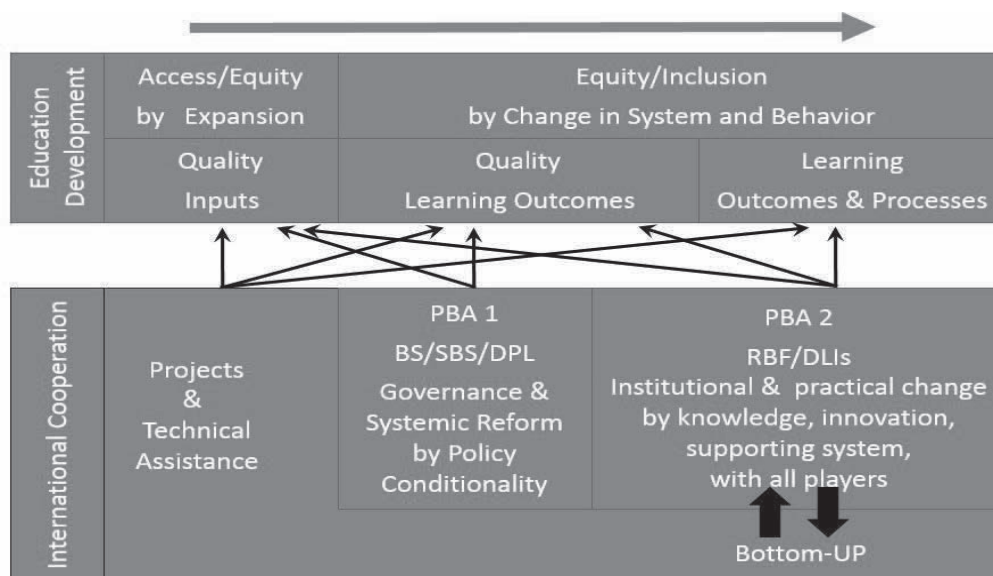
Education Development

| Access/Equity by Expansion | Equity/Inclusion by Change in System and Behavior | |
|---|---|---|
| Quality Inputs | Quality Learning Outcomes | Learning Outcomes & Processes |

International Cooperation

| Projects & Technical Assistance | PBA 1 BS/SBS/DPL Governance & Systemic Reform by Policy Conditionality | PBA 2 RBF/DLIs Institutional & practical change by knowledge, innovation, supporting system, with all players |
|---|---|---|

Bottom-UP